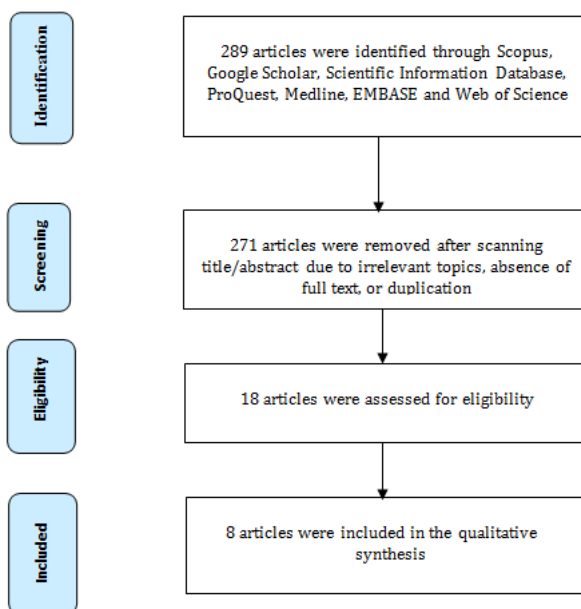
Identification

289 articles were identified through Scopus, Google Scholar, Scientific Information Database, ProQuest, Medline, EMBASE and Web of Science

Screening

271 articles were removed after scanning title/abstract due to irrelevant topics, absence of full text, or duplication

Eligibility

18 articles were assessed for eligibility

Included

8 articles were included in the qualitative synthesis